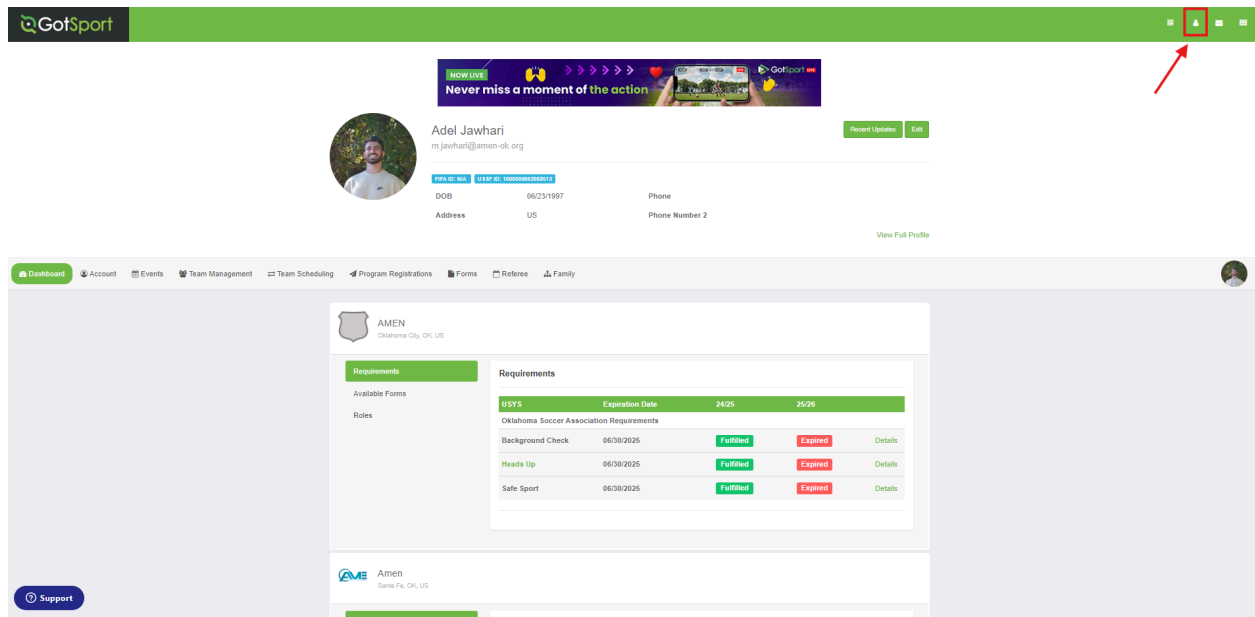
GotSport

NOW LIVE
Never miss a moment of the action
GotSport

Adel Jawhari
m.jawhari@amen-ok.org

Recent Updates Edit

FIFA ID: N/A USSF ID: 1000000002068513

DOB 06/23/1997 Phone
Address US Phone Number 2

View Full Profile

Dashboard Account Events Team Management Team Scheduling Program Registrations Forms Referee Family

AMEN
Oklahoma City, OK, US

Requirements
Available Forms
Roles

Requirements

| USYS | Expiration Date | 24/25 | 25/26 | |
|---|---|---|---|---|
| Oklahoma Soccer Association Requirements | | | | |
| Background Check | 06/30/2025 | Fulfilled | Expired | Details |
| Heads Up | 06/30/2025 | Fulfilled | Expired | Details |
| Safe Sport | 06/30/2025 | Fulfilled | Expired | Details |

AME
Amen
Santa Fe, OK, US

Support